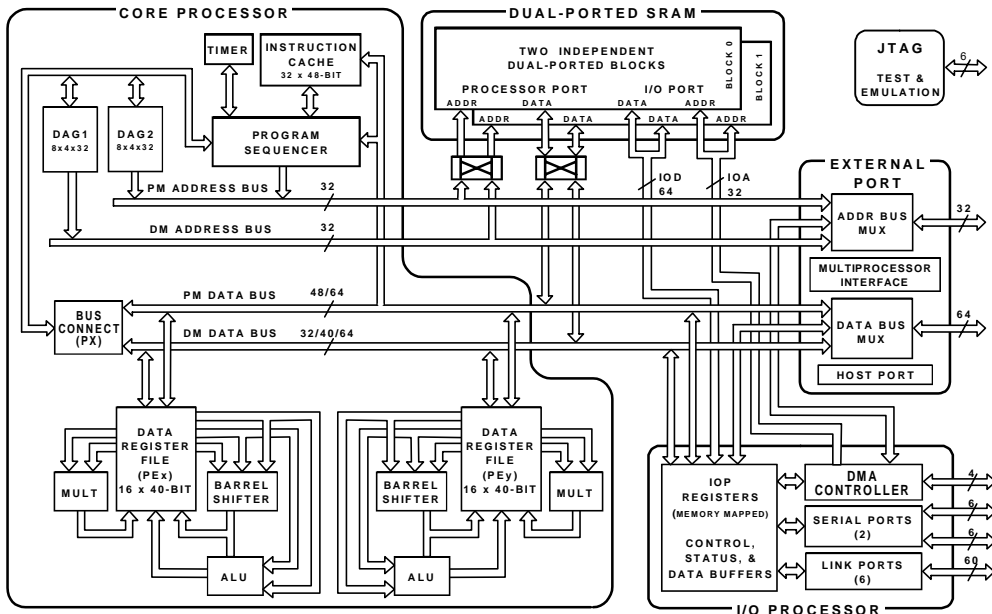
CORE PROCESSOR

TIMER

INSTRUCTION CACHE
32 x 48-BIT

DAG1
8x4x32

DAG2
8x4x32

PROGRAM SEQUENCER

PM ADDRESS BUS 32

DM ADDRESS BUS 32

BUS CONNECT (PX)

PM DATA BUS 48/64

DM DATA BUS 32/40/64

DATA REGISTER FILE (PEx) 16 x 40-BIT

MULT

BARREL SHIFTER

ALU

BARREL SHIFTER

DATA REGISTER FILE (PEy) 16 x 40-BIT

MULT

ALU

DUAL-PORTED SRAM

TWO INDEPENDENT DUAL-PORTED BLOCKS

BLOCK 0

BLOCK 1

PROCESSOR PORT

I/O PORT

ADDR DATA DATA ADDR

ADDR DATA DATA ADDR

IOD 64

IOA 32

JTAG

TEST & EMULATION

6

EXTERNAL PORT

ADDR BUS MUX

32

MULTIPROCESSOR INTERFACE

DATA BUS MUX

64

HOST PORT

IOP REGISTERS
(MEMORY MAPPED)

CONTROL, STATUS, & DATA BUFFERS

DMA CONTROLLER

4

SERIAL PORTS (2)

6

6

LINK PORTS (6)

60

I/O PROCESSOR